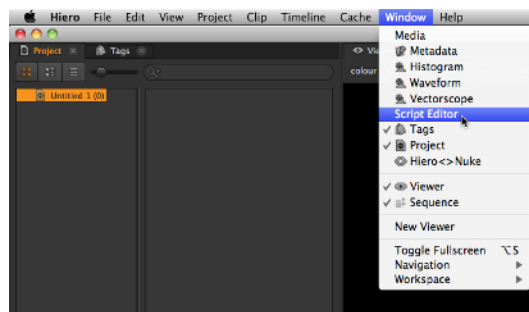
Hiero File Edit View Project Clip Timeline Cache Window Help

Project × Tags

Untitled 1 (0)

Vi
colour

Media
Metadata
Histogram
Waveform
Vectorscope
Script Editor
✓ Tags
✓ Project
Hiero<>Nuke
✓ Viewer
✓ Sequence
New Viewer
Toggle Fullscreen ⌥S
Navigation ▸
Workspace ▸